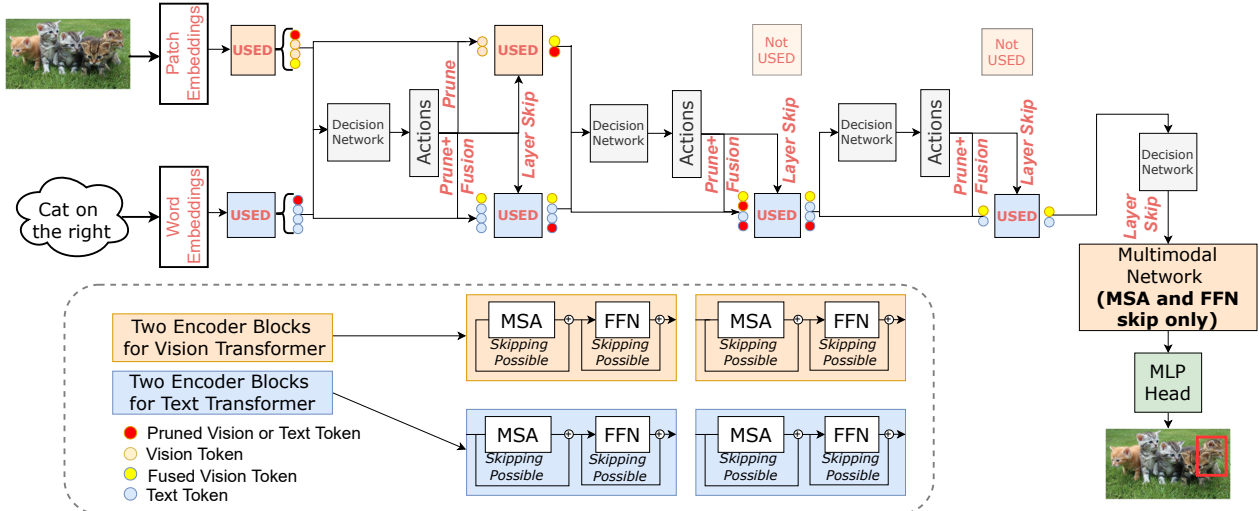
Patch Embeddings

USED

Decision Network

Actions

Prune

Prune+ Fusion

Layer Skip

USED

Not USED

Decision Network

Actions

Prune+ Fusion

Layer Skip

Not USED

Decision Network

Actions

Prune+ Fusion

Layer Skip

Cat on the right

Word Embeddings

USED

USED

USED

USED

Decision Network

Layer Skip

Multimodal Network (MSA and FFN skip only)

MLP Head

Two Encoder Blocks for Vision Transformer

Two Encoder Blocks for Text Transformer

Pruned Vision or Text Token

Vision Token

Fused Vision Token

Text Token

MSA

Skipping Possible

FFN

Skipping Possible

MSA

Skipping Possible

FFN

Skipping Possible

MSA

Skipping Possible

FFN

Skipping Possible

MSA

Skipping Possible

FFN

Skipping Possible